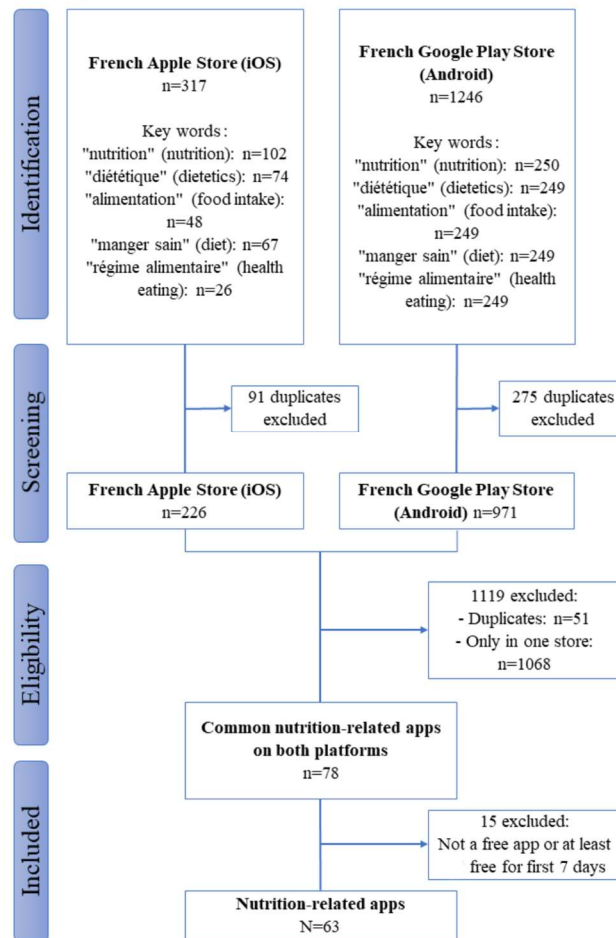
Identification

**French Apple Store (iOS)**
n=317

Key words:
"nutrition" (nutrition): n=102
"diététique" (dietetics): n=74
"alimentation" (food intake): n=48
"manger sain" (diet): n=67
"régime alimentaire" (health eating): n=26

**French Google Play Store (Android)**
n=1246

Key words:
"nutrition" (nutrition): n=250
"diététique" (dietetics): n=249
"alimentation" (food intake): n=249
"manger sain" (diet): n=249
"régime alimentaire" (health eating): n=249

Screening

91 duplicates excluded

275 duplicates excluded

**French Apple Store (iOS)**
n=226

**French Google Play Store (Android)** n=971

Eligibility

1119 excluded:
- Duplicates: n=51
- Only in one store: n=1068

**Common nutrition-related apps on both platforms**
n=78

Included

15 excluded:
Not a free app or at least free for first 7 days

**Nutrition-related apps**
N=63